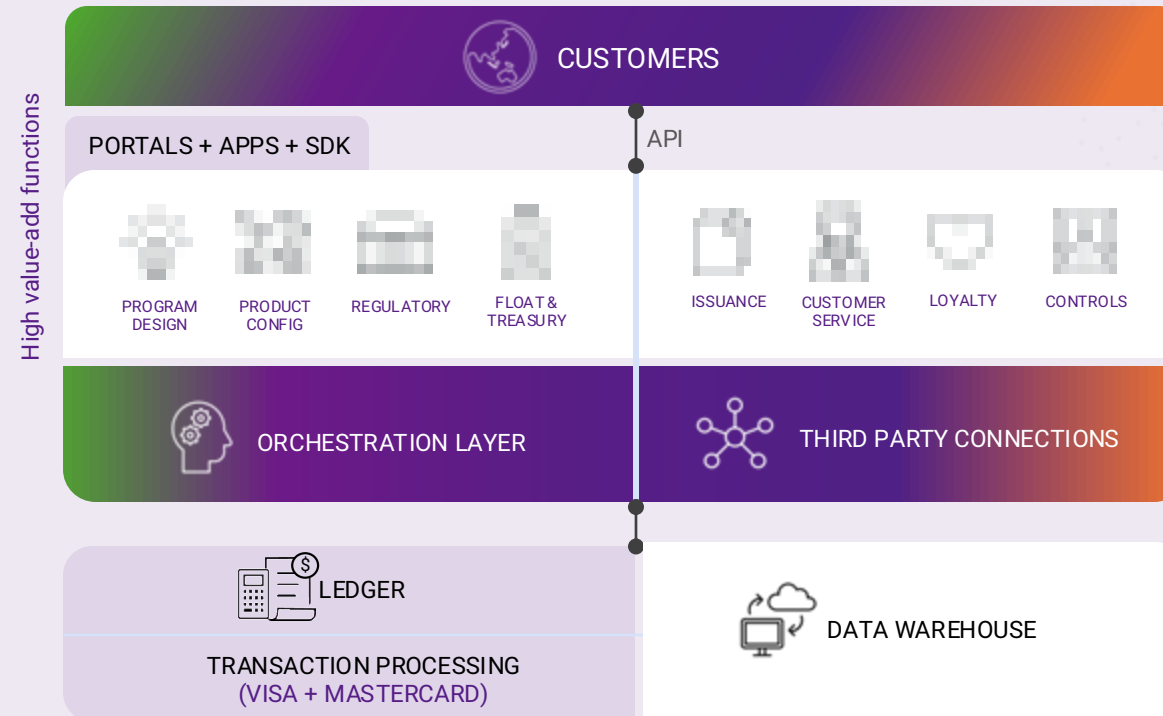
High value-add functions

CUSTOMERS

API

PORTALS + APPS + SDK

PROGRAM DESIGN

PRODUCT CONFIG

REGULATORY

FLOAT & TREASURY

ISSUANCE

CUSTOMER SERVICE

LOYALTY

CONTROLS

ORCHESTRATION LAYER

THIRD PARTY CONNECTIONS

LEDGER

TRANSACTION PROCESSING
(VISA + MASTERCARD)

DATA WAREHOUSE